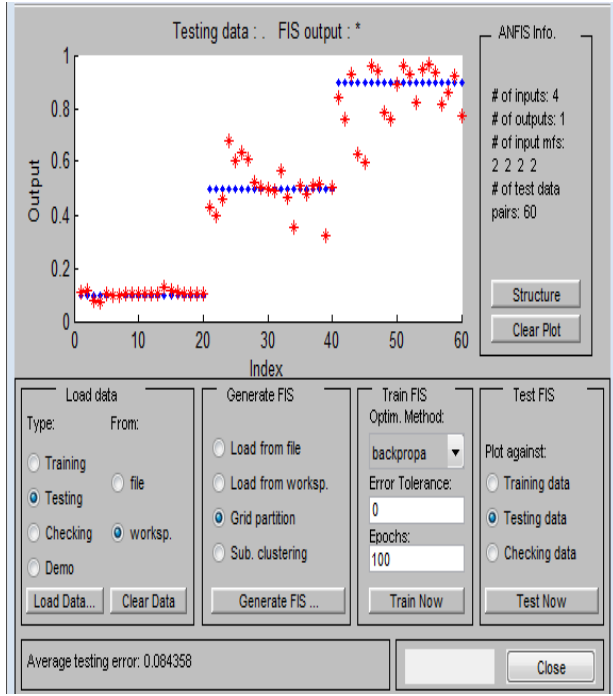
Testing data : . FIS output : *

1
0.8
0.6
0.4
0.2
0
Output
0 10 20 30 40 50 60
Index

ANFIS Info.

# of inputs: 4
# of outputs: 1
# of input mfs:
2 2 2 2
# of test data pairs: 60

Structure
Clear Plot

Load data
Type:
Training
Testing
Checking
Demo
From:
file
worksp.
Load Data...
Clear Data

Generate FIS
Load from file
Load from worksp.
Grid partition
Sub. clustering
Generate FIS ...

Train FIS
Optim. Method:
backpropa
Error Tolerance:
0
Epochs:
100
Train Now

Test FIS
Plot against:
Training data
Testing data
Checking data
Test Now

Average testing error: 0.084358

Close